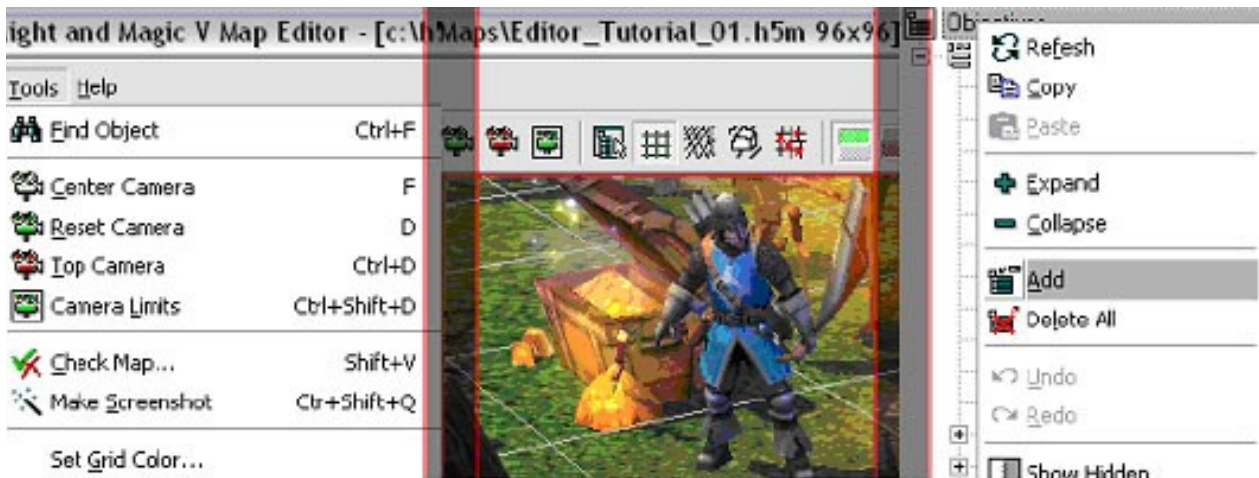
ight and Magic V Map Editor - [c:\hMaps\Editor_Tutorial_01.h5m 96x96]

Tools Help

Find Object Ctrl+F

Center Camera F

Reset Camera D

Top Camera Ctrl+D

Camera Limits Ctrl+Shift+D

Check Map... Shift+V

Make Screenshot Ctr+Shift+Q

Set Grid Color...

Objectives

Refesh

Copy

Paste

Expand

Collapse

Add

Delete All

Undo

Redo

Show Hidden